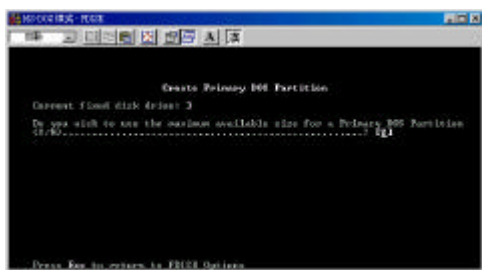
MS-DOS 模式 - FDISK

Create Primary DOS Partition

Current fixed disk drive: 1

Do you wish to use the maximum available size for a Primary DOS Partition (Y/N)...................................................? [Y]

Press Esc to return to FDISK Options